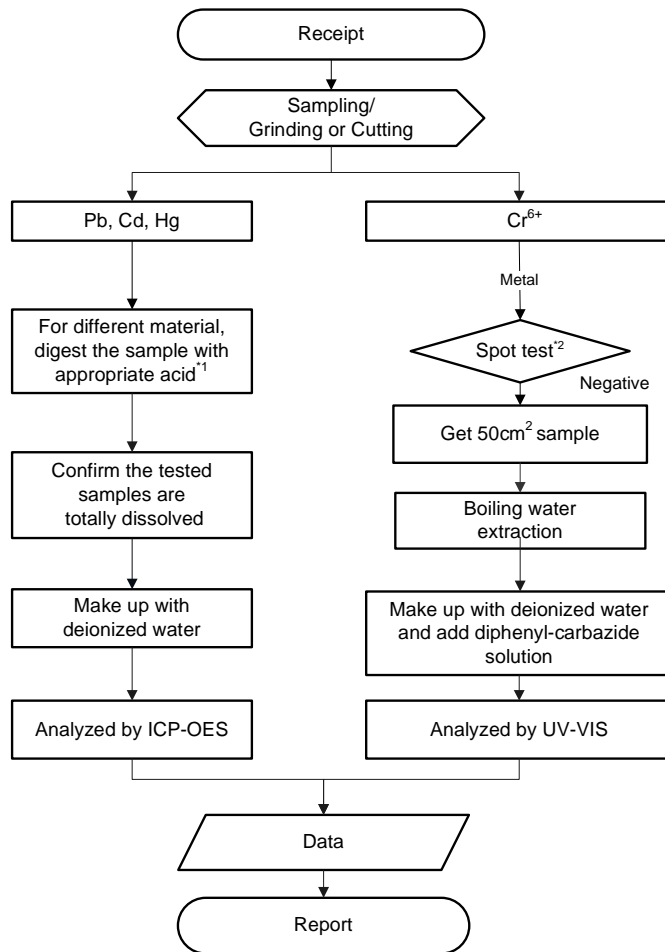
Receipt

Sampling/
Grinding or Cutting

Pb, Cd, Hg

For different material, digest the sample with appropriate acid$^{*1}$

Confirm the tested samples are totally dissolved

Make up with deionized water

Analyzed by ICP-OES

$Cr^{6+}$

Metal

Spot test$^{*2}$

Negative

Get 50cm$^2$ sample

Boiling water extraction

Make up with deionized water and add diphenyl-carbazide solution

Analyzed by UV-VIS

Data

Report